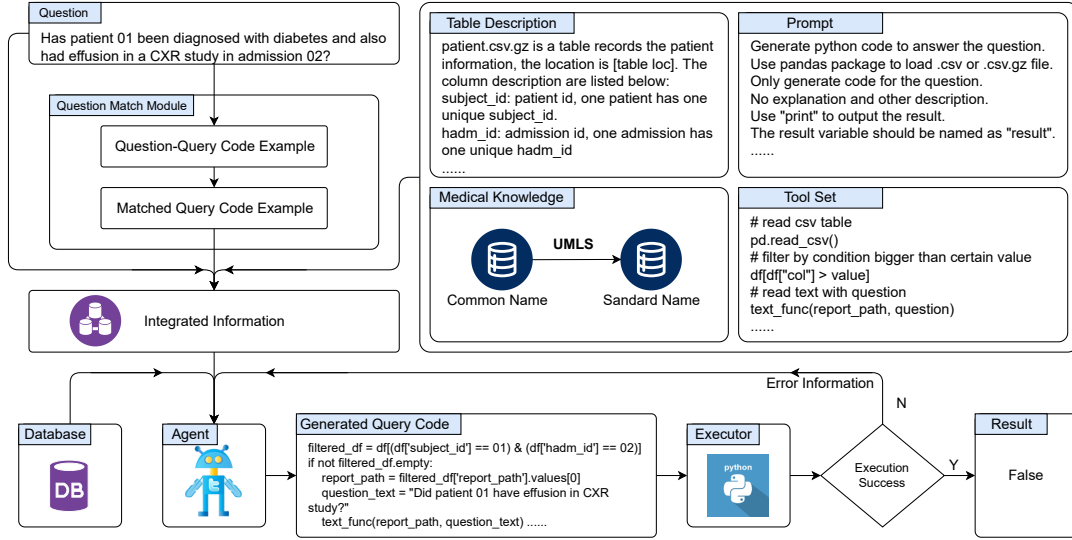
Question

Has patient 01 been diagnosed with diabetes and also had effusion in a CXR study in admission 02?

Question Match Module

Question-Query Code Example

Matched Query Code Example

Integrated Information

Table Description

patient.csv.gz is a table records the patient information, the location is [table loc]. The column description are listed below:
subject_id: patient id, one patient has one unique subject_id.
hadm_id: admission id, one admission has one unique hadm_id
......

Prompt

Generate python code to answer the question.
Use pandas package to load .csv or .csv.gz file.
Only generate code for the question.
No explanation and other description.
Use "print" to output the result.
The result variable should be named as "result".
......

Medical Knowledge

UMLS

Common Name

Sandard Name

Tool Set

# read csv table
pd.read_csv()
# filter by condition bigger than certain value
df[df["col"] > value]
# read text with question
text_func(report_path, question)
......

Error Information

N

Database

DB

Agent

Generated Query Code

filtered_df = df[(df['subject_id'] == 01) & (df['hadm_id'] == 02)]
if not filtered_df.empty:
report_path = filtered_df['report_path'].values[0]
question_text = "Did patient 01 have effusion in CXR study?"
text_func(report_path, question_text) ......

Executor

python

Execution Success

Y

Result

False